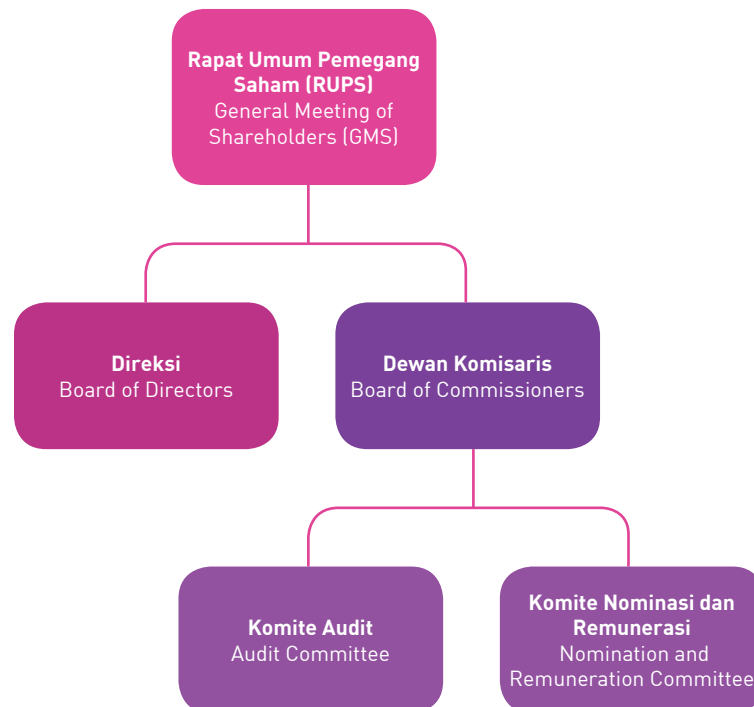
Rapat Umum Pemegang Saham (RUPS)
General Meeting of Shareholders (GMS)

Direksi
Board of Directors

Dewan Komisaris
Board of Commissioners

Komite Audit
Audit Committee

Komite Nominasi dan Remunerasi
Nomination and Remuneration Committee